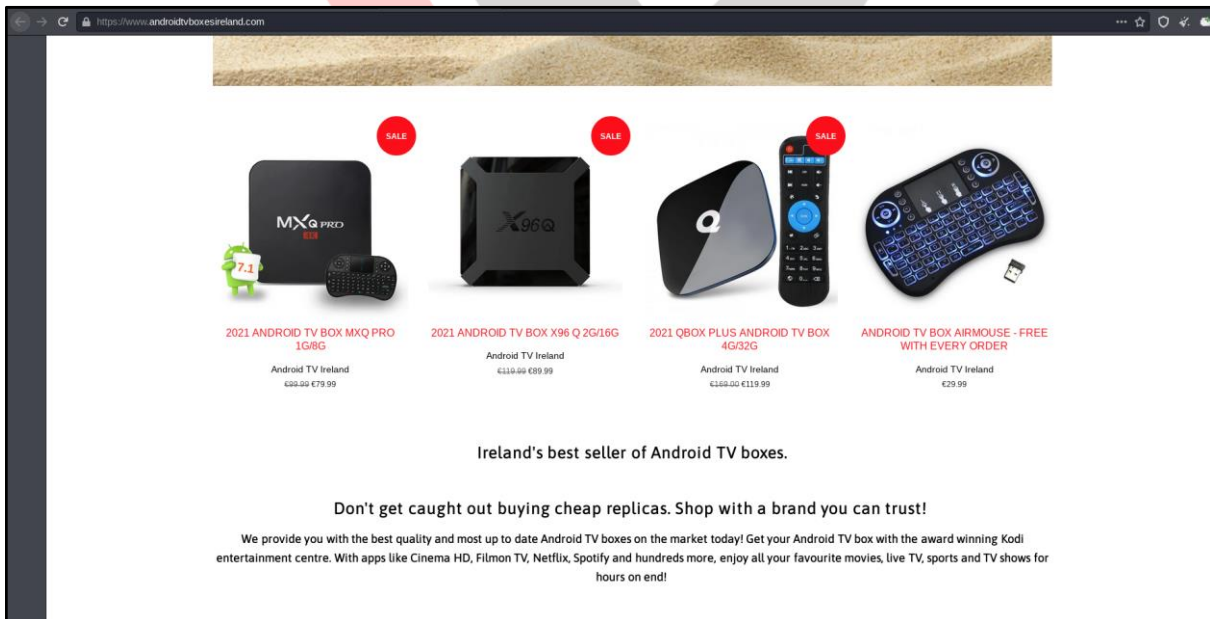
https://www.androidtvboxesireland.com

SALE

MXQ PRO

7.1

SALE

X96Q

SALE

Q

2021 ANDROID TV BOX MXQ PRO 1G/8G

Android TV Ireland

~~€89.99~~ €79.99

2021 ANDROID TV BOX X96 Q 2G/16G

Android TV Ireland

~~€119.99~~ €89.99

2021 QBOX PLUS ANDROID TV BOX 4G/32G

Android TV Ireland

~~€169.00~~ €119.99

ANDROID TV BOX AIRMOUSE - FREE WITH EVERY ORDER

Android TV Ireland

€29.99

Ireland's best seller of Android TV boxes.

Don't get caught out buying cheap replicas. Shop with a brand you can trust!

We provide you with the best quality and most up to date Android TV boxes on the market today! Get your Android TV box with the award winning Kodi entertainment centre. With apps like Cinema HD, Filmon TV, Netflix, Spotify and hundreds more, enjoy all your favourite movies, live TV, sports and TV shows for hours on end!